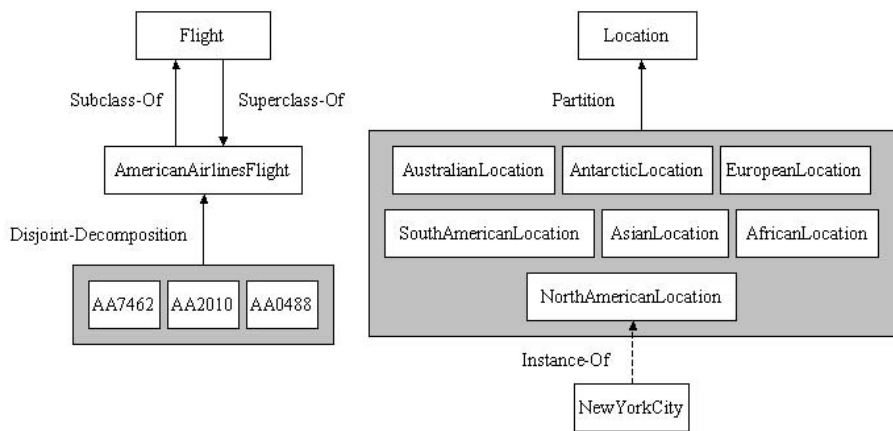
Flight

Subclass-Of

Superclass-Of

AmericanAirlinesFlight

Disjoint-Decomposition

AA7462

AA2010

AA0488

Location

Partition

AustralianLocation

AntarcticLocation

EuropeanLocation

SouthAmericanLocation

AsianLocation

AfricanLocation

NorthAmericanLocation

Instance-Of

NewYorkCity